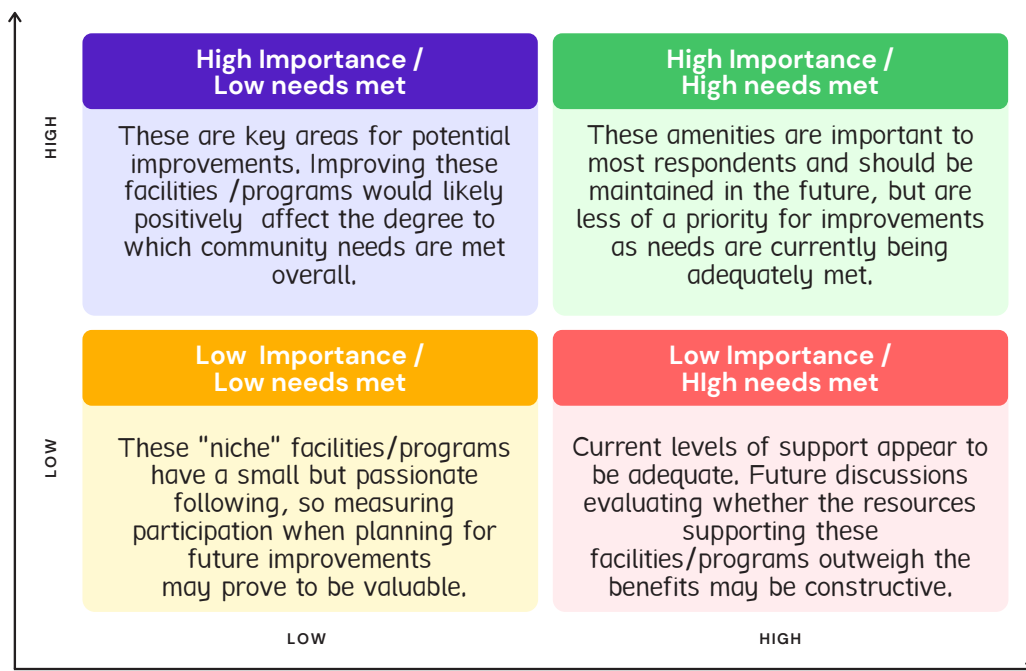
HIGH

High Importance / Low needs met

These are key areas for potential improvements. Improving these facilities /programs would likely positively affect the degree to which community needs are met overall.

High Importance / High needs met

These amenities are important to most respondents and should be maintained in the future, but are less of a priority for improvements as needs are currently being adequately met.

LOW

Low Importance / Low needs met

These "niche" facilities/programs have a small but passionate following, so measuring participation when planning for future improvements may prove to be valuable.

Low Importance / HIgh needs met

Current levels of support appear to be adequate. Future discussions evaluating whether the resources supporting these facilities/programs outweigh the benefits may be constructive.

LOW

HIGH